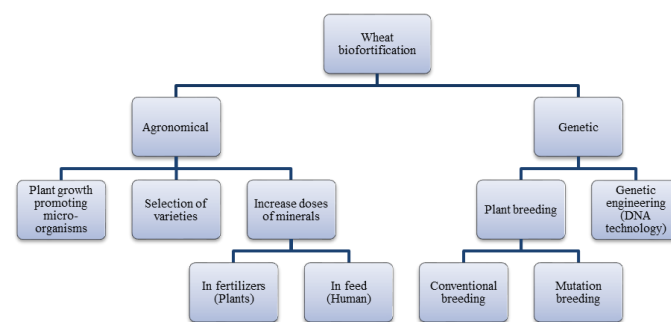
Wheat biofortification

Agronomical

Genetic

Plant growth promoting micro-organisms

Selection of varieties

Increase doses of minerals

Plant breeding

Genetic engineering (DNA technology)

In fertilizers (Plants)

In feed (Human)

Conventional breeding

Mutation breeding